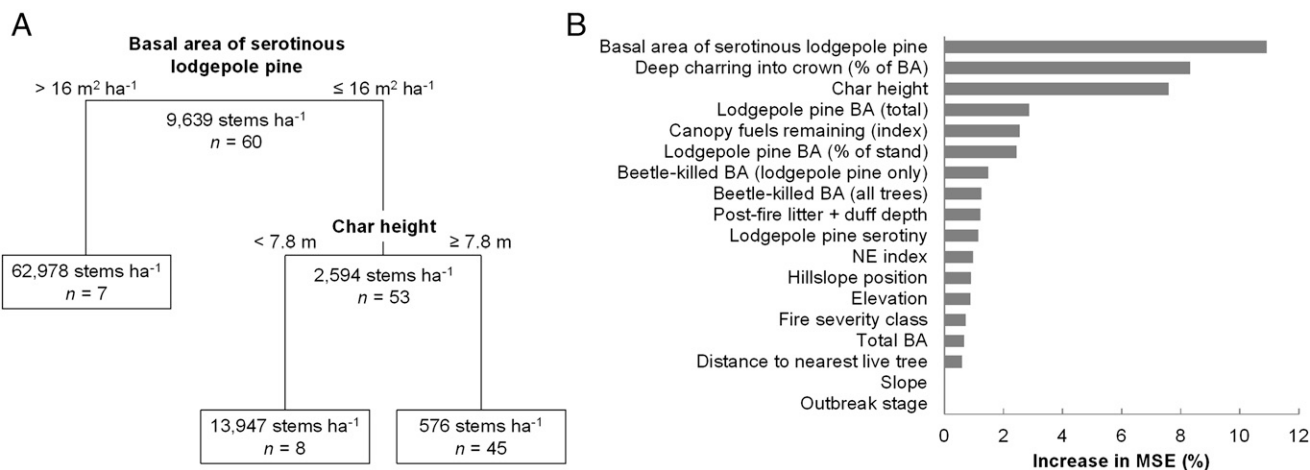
A

Basal area of serotinous lodgepole pine

> 16 m$^2$ ha$^{-1}$

≤ 16 m$^2$ ha$^{-1}$

9,639 stems ha$^{-1}$
$n$ = 60

62,978 stems ha$^{-1}$
$n$ = 7

Char height

< 7.8 m

≥ 7.8 m

2,594 stems ha$^{-1}$
$n$ = 53

13,947 stems ha$^{-1}$
$n$ = 8

576 stems ha$^{-1}$
$n$ = 45

B

Basal area of serotinous lodgepole pine
Deep charring into crown (% of BA)
Char height
Lodgepole pine BA (total)
Canopy fuels remaining (index)
Lodgepole pine BA (% of stand)
Beetle-killed BA (lodgepole pine only)
Beetle-killed BA (all trees)
Post-fire litter + duff depth
Lodgepole pine serotiny
NE index
Hillslope position
Elevation
Fire severity class
Total BA
Distance to nearest live tree
Slope
Outbreak stage

0 2 4 6 8 10 12

Increase in MSE (%)